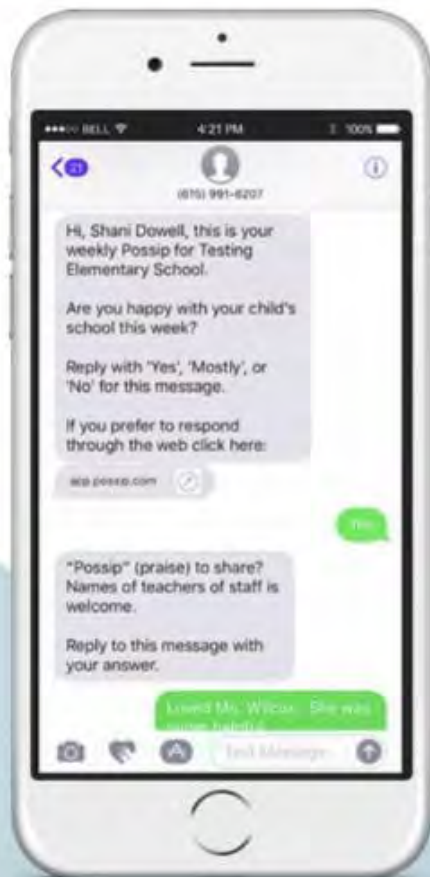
BELL 4:21 PM 100%

21

(615) 991-6207

Hi, Shani Dowell, this is your weekly Possip for Testing Elementary School.

Are you happy with your child's school this week?

Reply with 'Yes', 'Mostly', or 'No' for this message.

If you prefer to respond through the web click here:

app.possip.com

Yes

"Possip" (praise) to share? Names of teachers of staff is welcome.

Reply to this message with your answer.

Loved Ms. Wilcox. She was super helpful

Text Message